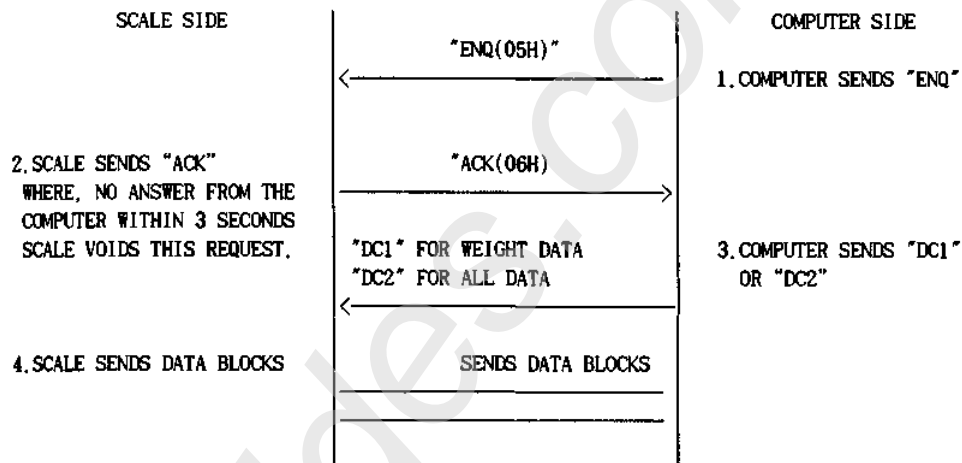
SCALE SIDE

COMPUTER SIDE

"ENQ(05H)"

1. COMPUTER SENDS "ENQ"

2. SCALE SENDS "ACK" WHERE, NO ANSWER FROM THE COMPUTER WITHIN 3 SECONDS SCALE VOIDS THIS REQUEST.

"ACK(06H)

"DC1" FOR WEIGHT DATA
"DC2" FOR ALL DATA

3. COMPUTER SENDS "DC1" OR "DC2"

4. SCALE SENDS DATA BLOCKS

SENDS DATA BLOCKS